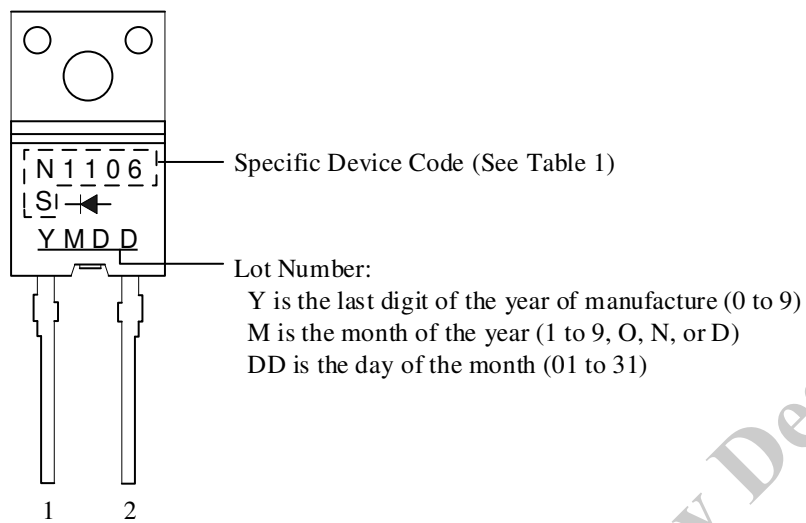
N1106
SI
YMDD

Specific Device Code (See Table 1)

Lot Number:
Y is the last digit of the year of manufacture (0 to 9)
M is the month of the year (1 to 9, O, N, or D)
DD is the day of the month (01 to 31)

1 2